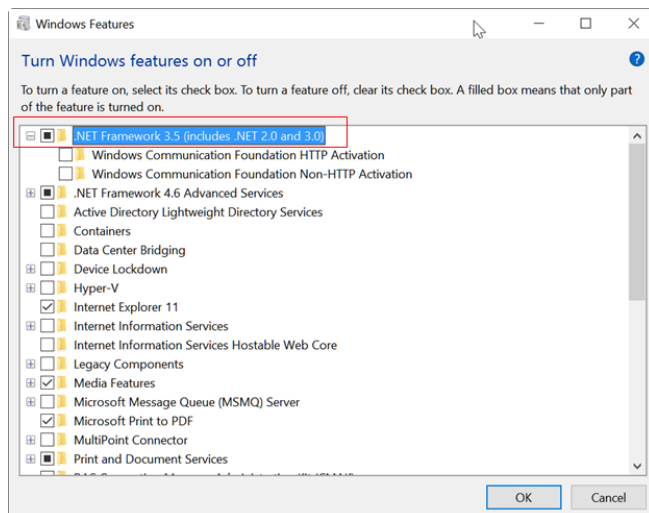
Windows Features

Turn Windows features on or off

To turn a feature on, select its check box. To turn a feature off, clear its check box. A filled box means that only part of the feature is turned on.

.NET Framework 3.5 (includes .NET 2.0 and 3.0)
Windows Communication Foundation HTTP Activation
Windows Communication Foundation Non-HTTP Activation
.NET Framework 4.6 Advanced Services
Active Directory Lightweight Directory Services
Containers
Data Center Bridging
Device Lockdown
Hyper-V
Internet Explorer 11
Internet Information Services
Internet Information Services Hostable Web Core
Legacy Components
Media Features
Microsoft Message Queue (MSMQ) Server
Microsoft Print to PDF
MultiPoint Connector
Print and Document Services
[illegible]

OK
Cancel